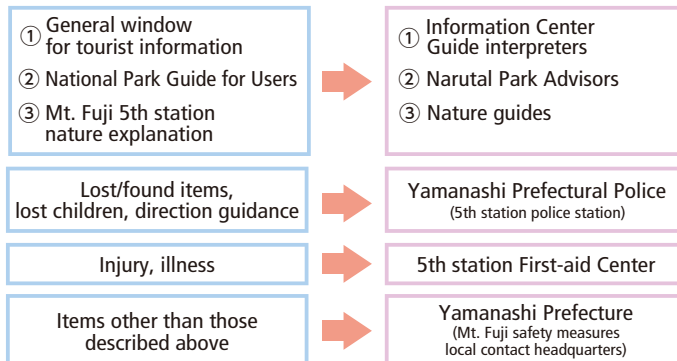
① General window for tourist information

② National Park Guide for Users

③ Mt. Fuji 5th station nature explanation

① Information Center Guide interpreters

② Narutal Park Advisors

③ Nature guides

Lost/found items, lost children, direction guidance

Yamanashi Prefectural Police
(5th station police station)

Injury, illness

5th station First-aid Center

Items other than those described above

Yamanashi Prefecture
(Mt. Fuji safety measures local contact headquarters)